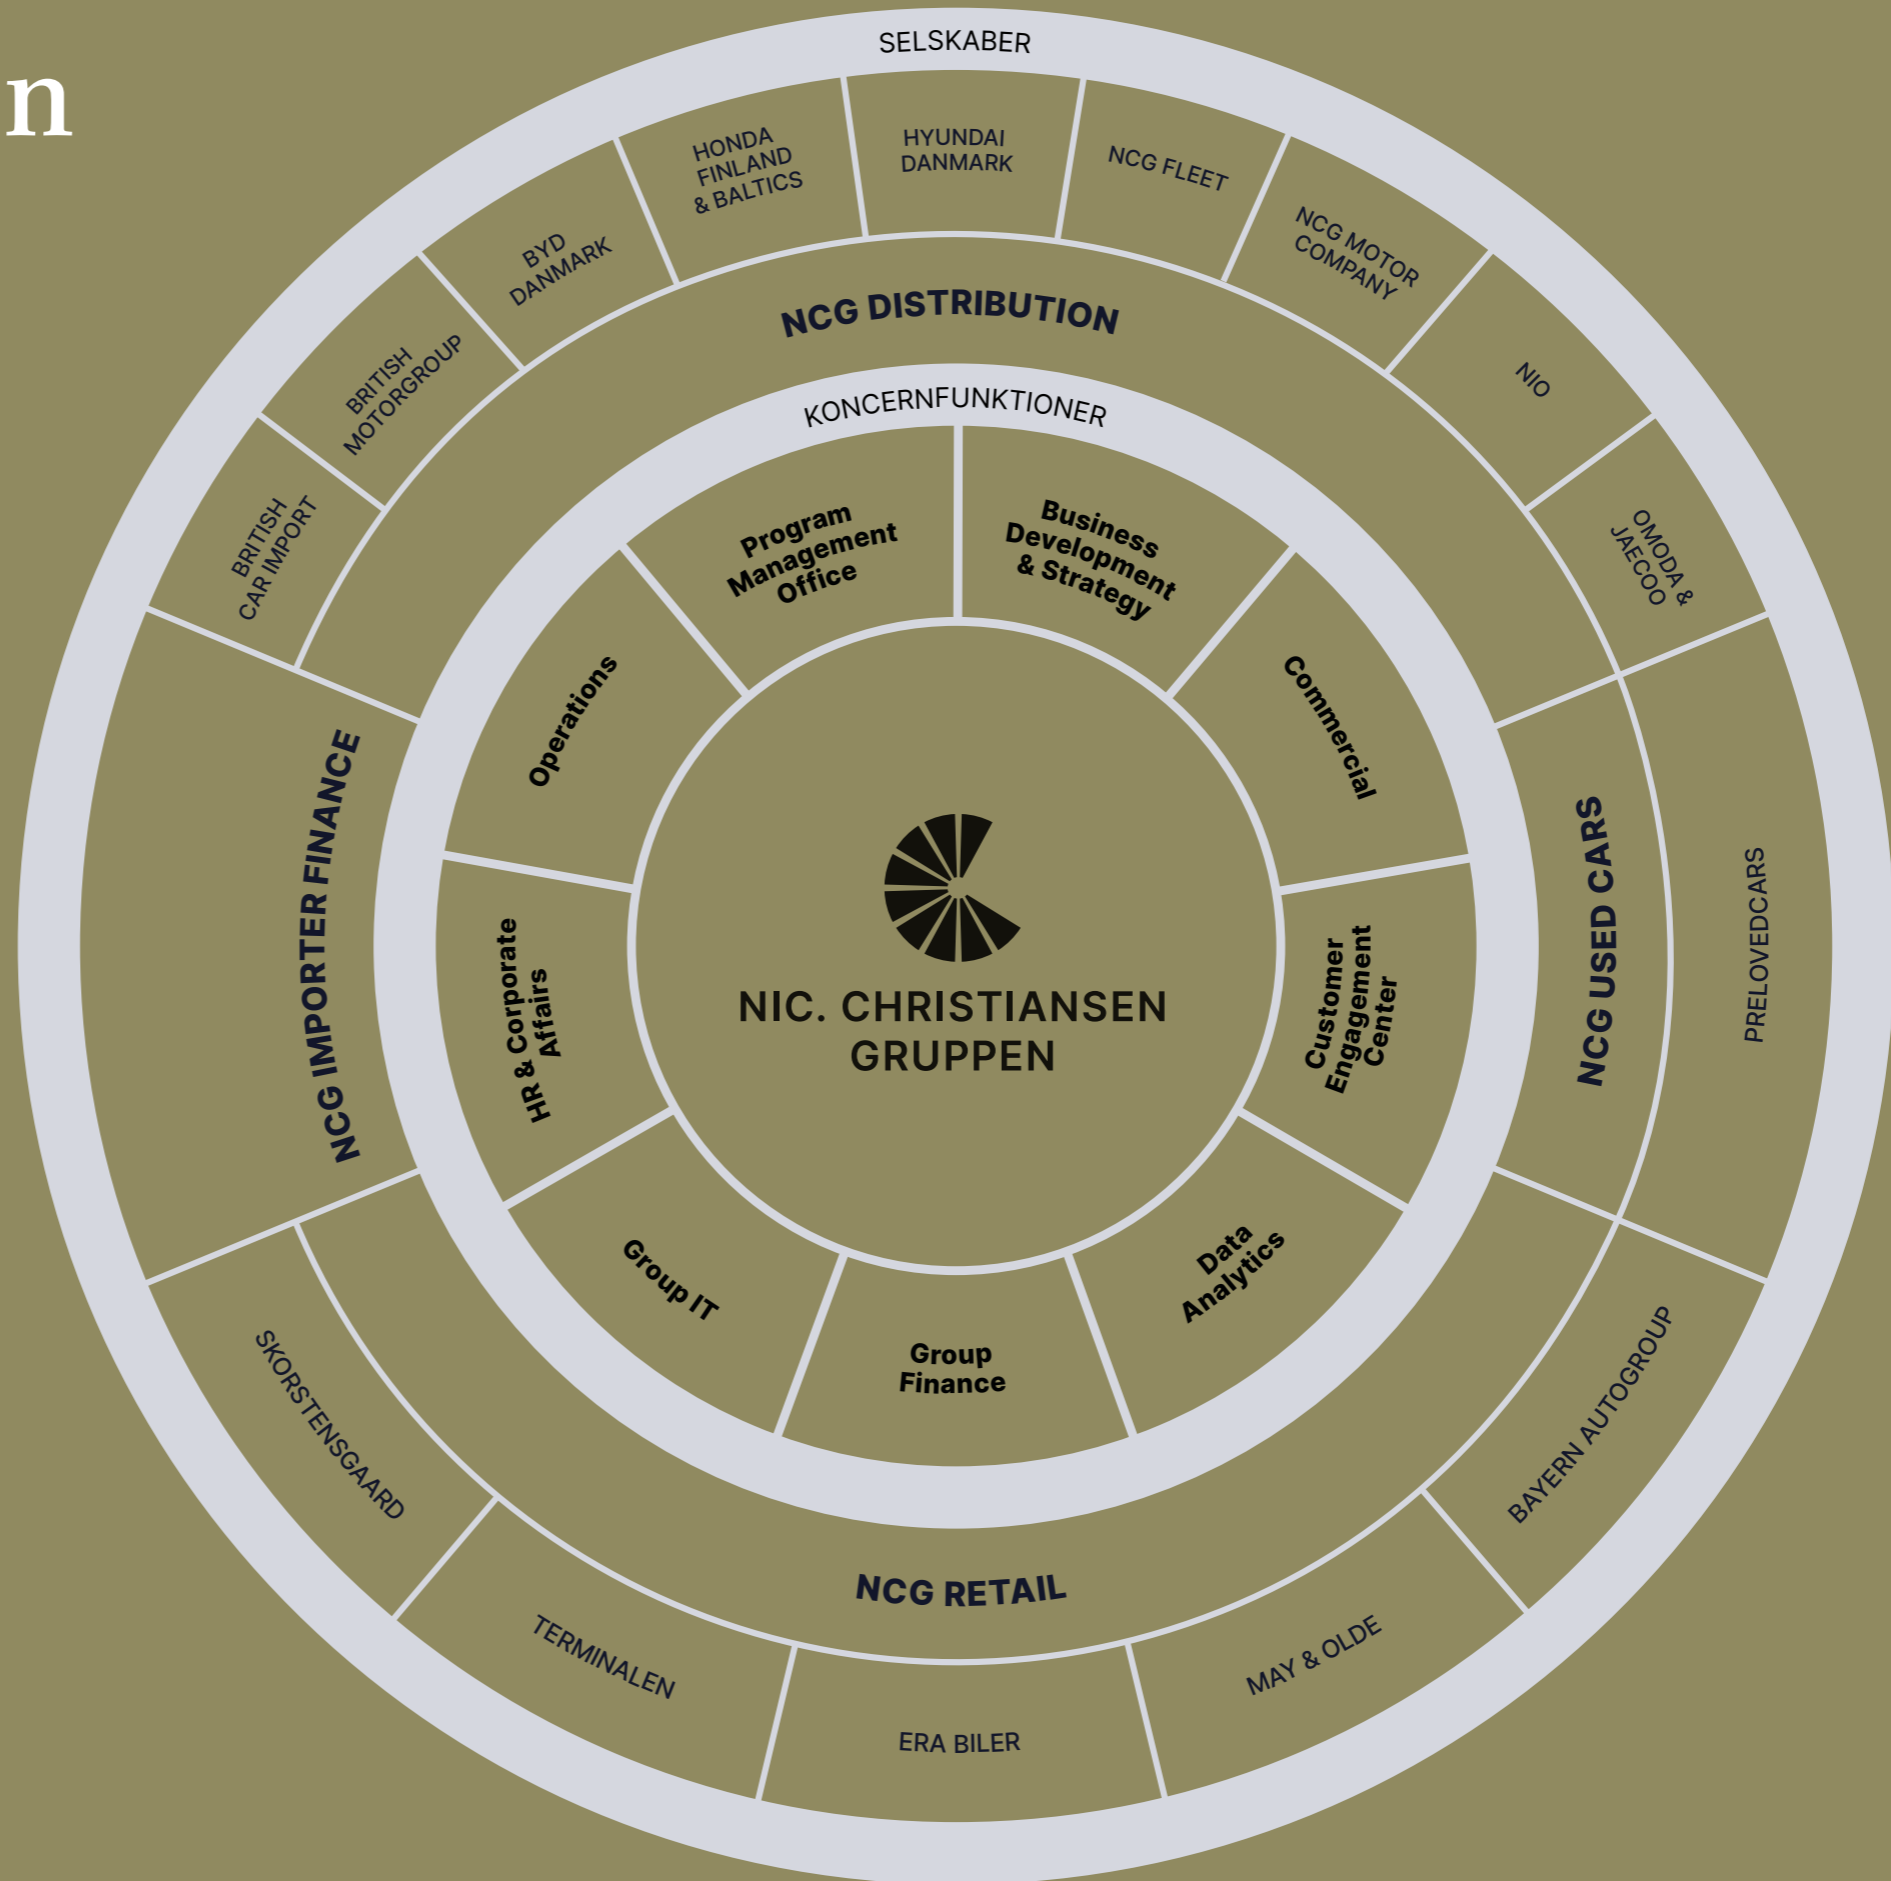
n

SELSKABER

HONDA FINLAND & BALTICS

HYUNDAI DANMARK

NCG FLEET

NCG MOTOR COMPANY

NIO

OMODA & JAECOO

BYD DANMARK

BRITISH MOTORGROUP

BRITISH CAR IMPORT

NCG DISTRIBUTION

KONCERNFUNKTIONER

Program Management Office

Business Development & Strategy

Operations

Commercial

HR & Corporate Affairs

Customer Engagement Center

Group IT

Group Finance

Data Analytics

NIC. CHRISTIANSEN GRUPPEN

NCG IMPORTER FINANCE

NCG USED CARS

PRELOVEDCARS

SKORSTENSGAARD

BAYERN AUTOGROUP

NCG RETAIL

TERMINALEN

ERA BILER

MAY & OLDE